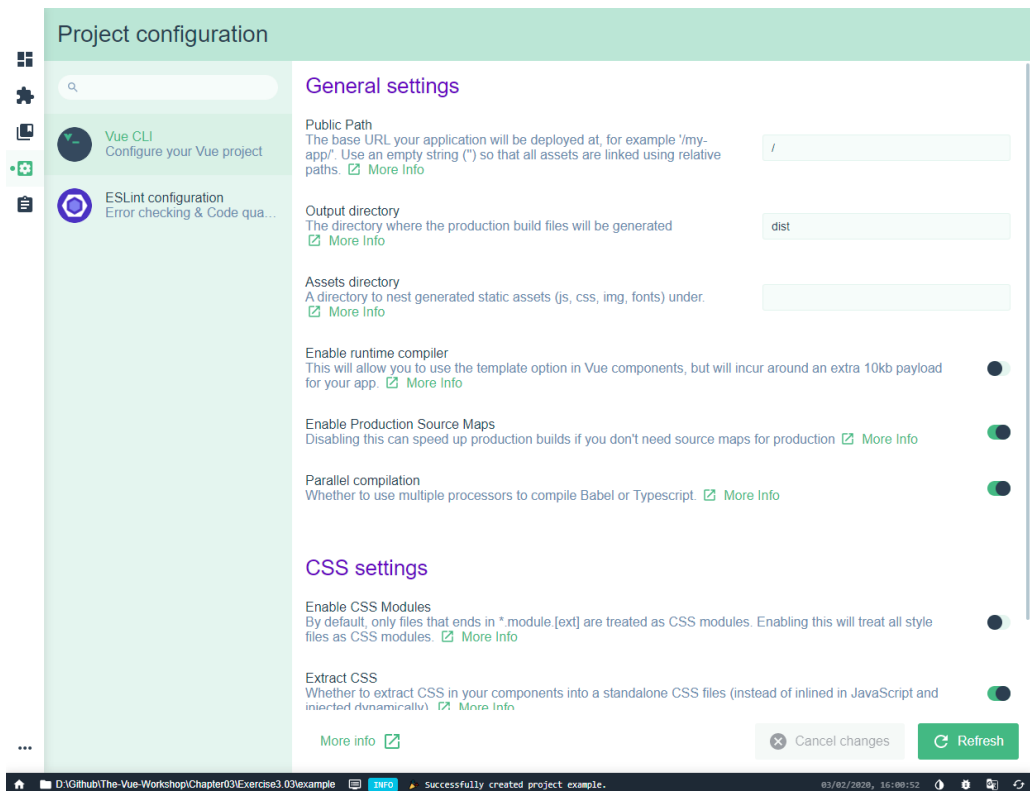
Project configuration

Vue CLI
Configure your Vue project

ESLint configuration
Error checking & Code qua...

General settings

Public Path
The base URL your application will be deployed at, for example '/my-app/'. Use an empty string ('') so that all assets are linked using relative paths. More Info

/

Output directory
The directory where the production build files will be generated
More Info

dist

Assets directory
A directory to nest generated static assets (js, css, img, fonts) under.
More Info

Enable runtime compiler
This will allow you to use the template option in Vue components, but will incur around an extra 10kb payload for your app. More Info

Enable Production Source Maps
Disabling this can speed up production builds if you don't need source maps for production More Info

Parallel compilation
Whether to use multiple processors to compile Babel or Typescript. More Info

CSS settings

Enable CSS Modules
By default, only files that ends in *.module.[ext] are treated as CSS modules. Enabling this will treat all style files as CSS modules. More Info

Extract CSS
Whether to extract CSS in your components into a standalone CSS files (instead of inlined in JavaScript and injected dynamically). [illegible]

More info

Cancel changes

Refresh

D:\Github\The-Vue-Workshop\Chapter03\Exercise3.03\example INFO Successfully created project example. 03/02/2020, 16:00:52